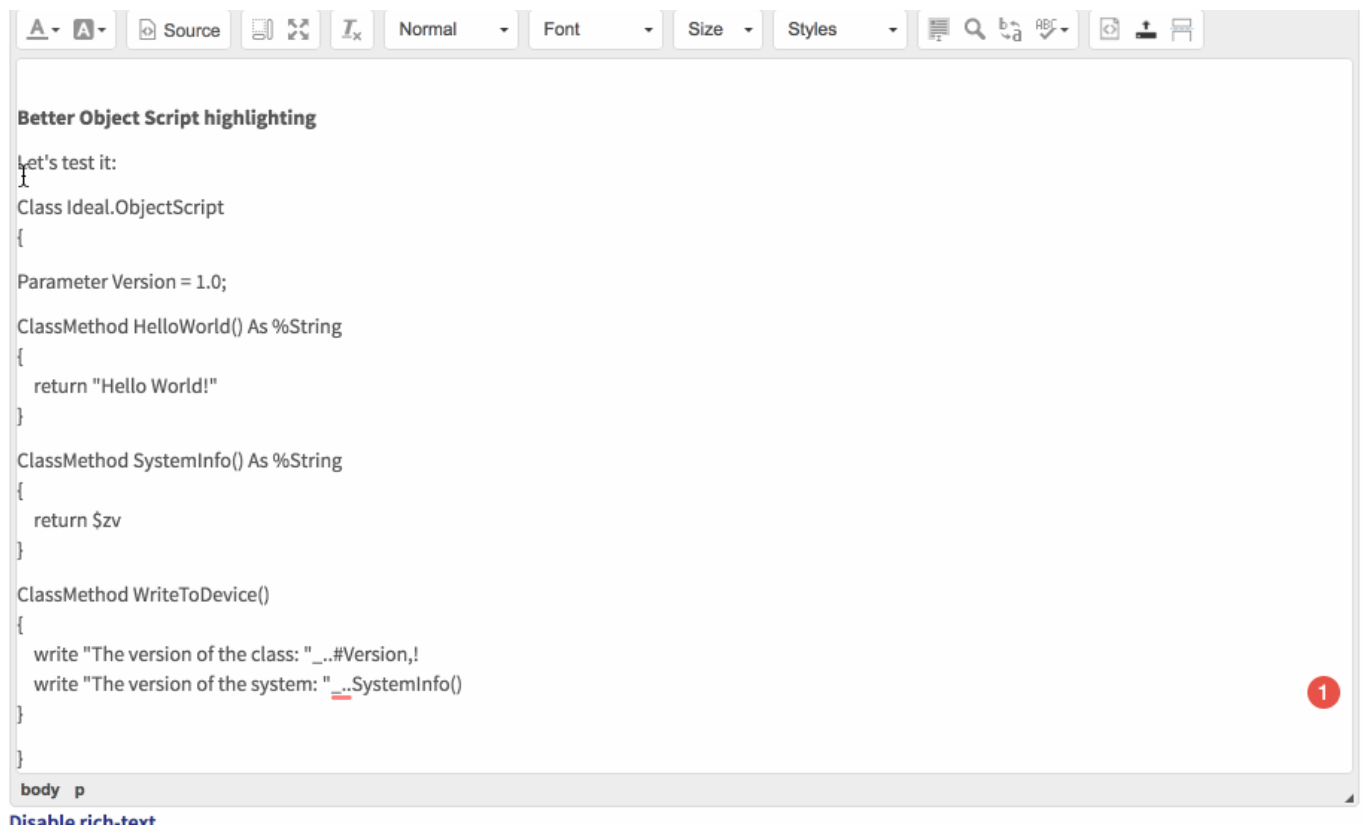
Source Normal Font Size Styles

**Better Object Script highlighting**

Let's test it:

Class Ideal.ObjectScript
{

Parameter Version = 1.0;

ClassMethod HelloWorld() As %String
{
return "Hello World!"
}

ClassMethod SystemInfo() As %String
{
return $zv
}

ClassMethod WriteToDevice()
{
write "The version of the class: "_..#Version,!
write "The version of the system: "_..SystemInfo()
}

}

1

body p

Disable rich-text